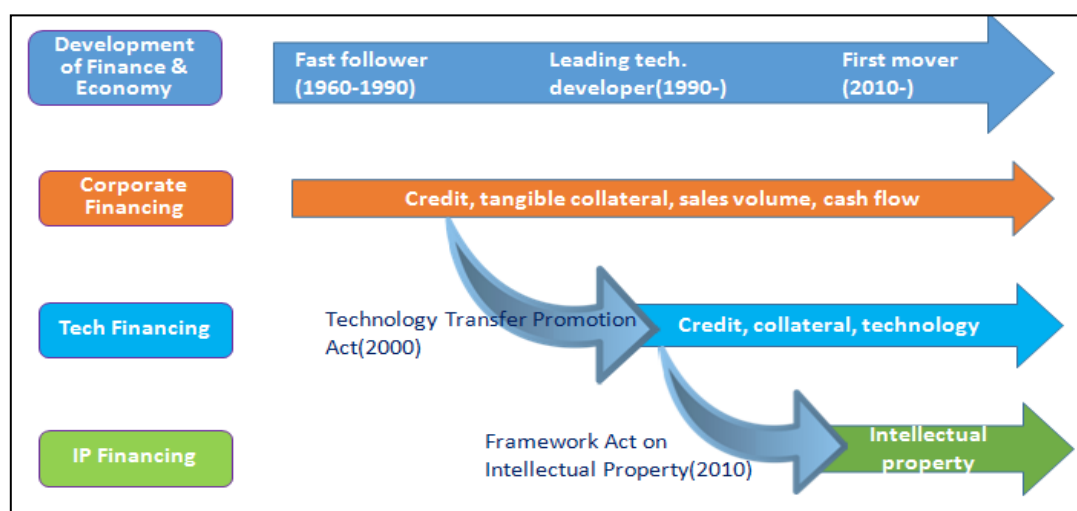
Development of Finance & Economy

Fast follower (1960-1990)

Leading tech. developer(1990-)

First mover (2010-)

Corporate Financing

Credit, tangible collateral, sales volume, cash flow

Tech Financing

Technology Transfer Promotion Act(2000)

Credit, collateral, technology

IP Financing

Framework Act on Intellectual Property(2010)

Intellectual property